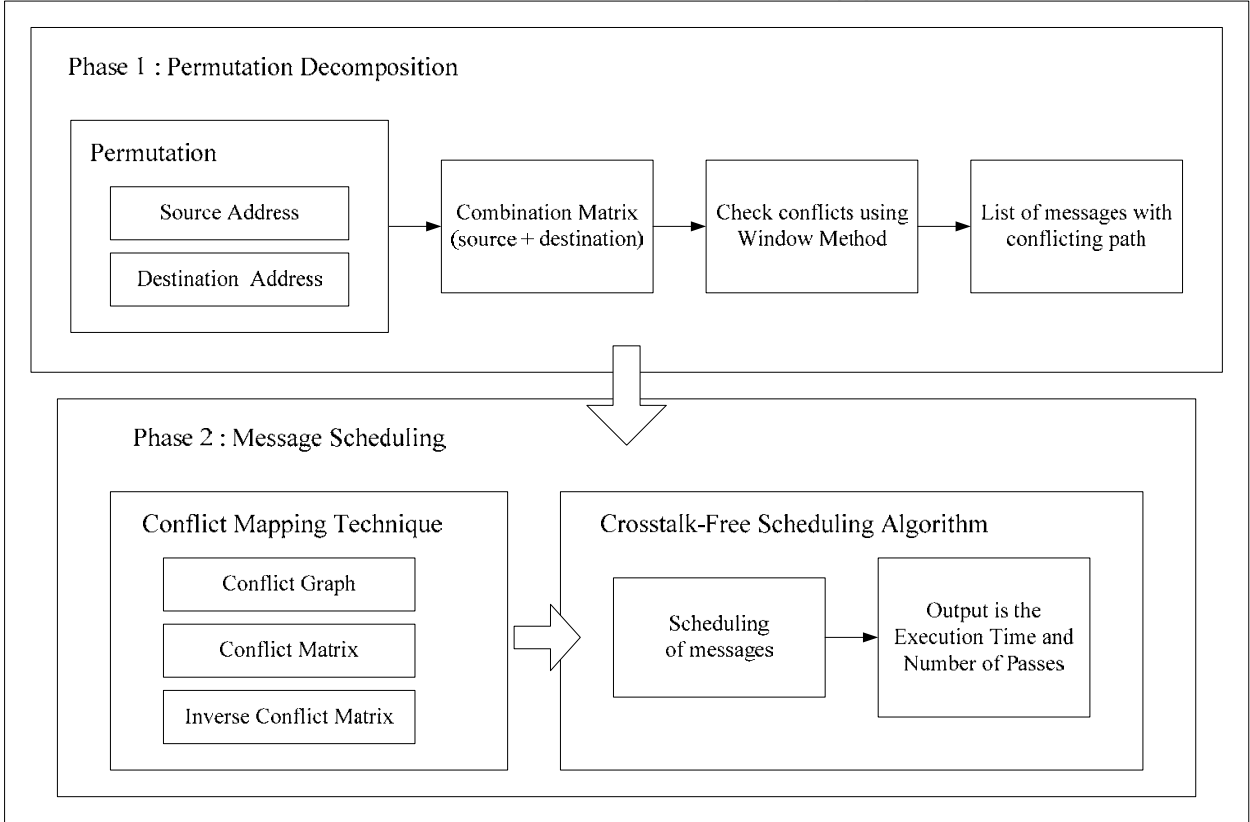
Phase 1 : Permutation Decomposition

Permutation

Source Address

Destination Address

Combination Matrix (source + destination)

Check conflicts using Window Method

List of messages with conflicting path

Phase 2 : Message Scheduling

Conflict Mapping Technique

Conflict Graph

Conflict Matrix

Inverse Conflict Matrix

Crosstalk-Free Scheduling Algorithm

Scheduling of messages

Output is the Execution Time and Number of Passes